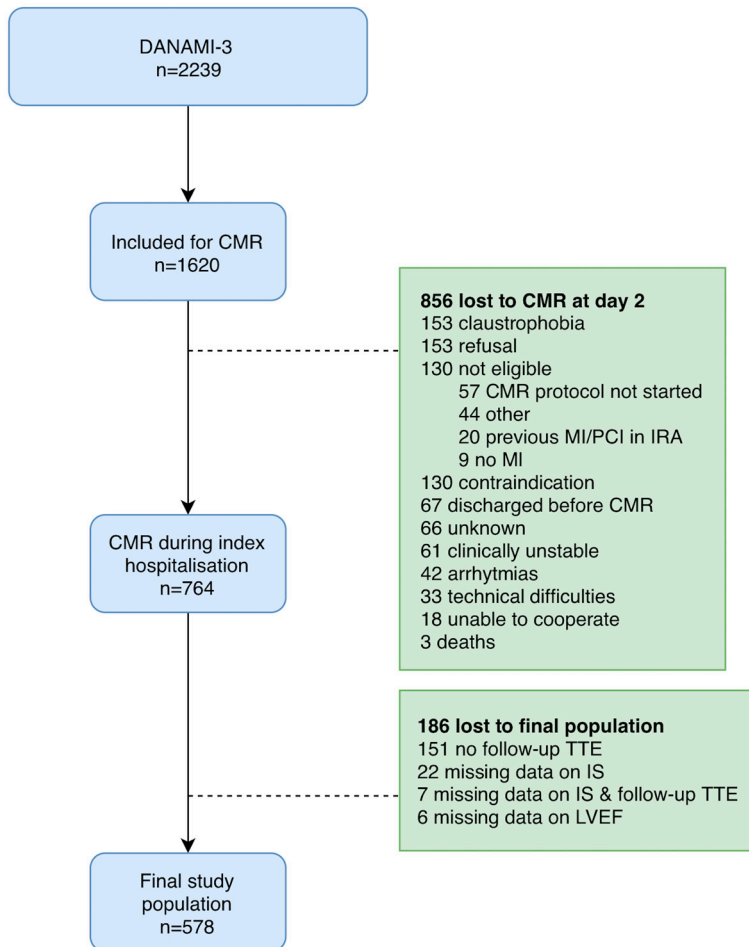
DANAMI-3
n=2239

Included for CMR
n=1620

**856 lost to CMR at day 2**
153 claustrophobia
153 refusal
130 not eligible
57 CMR protocol not started
44 other
20 previous MI/PCI in IRA
9 no MI
130 contraindication
67 discharged before CMR
66 unknown
61 clinically unstable
42 arrhytmias
33 technical difficulties
18 unable to cooperate
3 deaths

CMR during index hospitalisation
n=764

**186 lost to final population**
151 no follow-up TTE
22 missing data on IS
7 missing data on IS & follow-up TTE
6 missing data on LVEF

Final study population
n=578